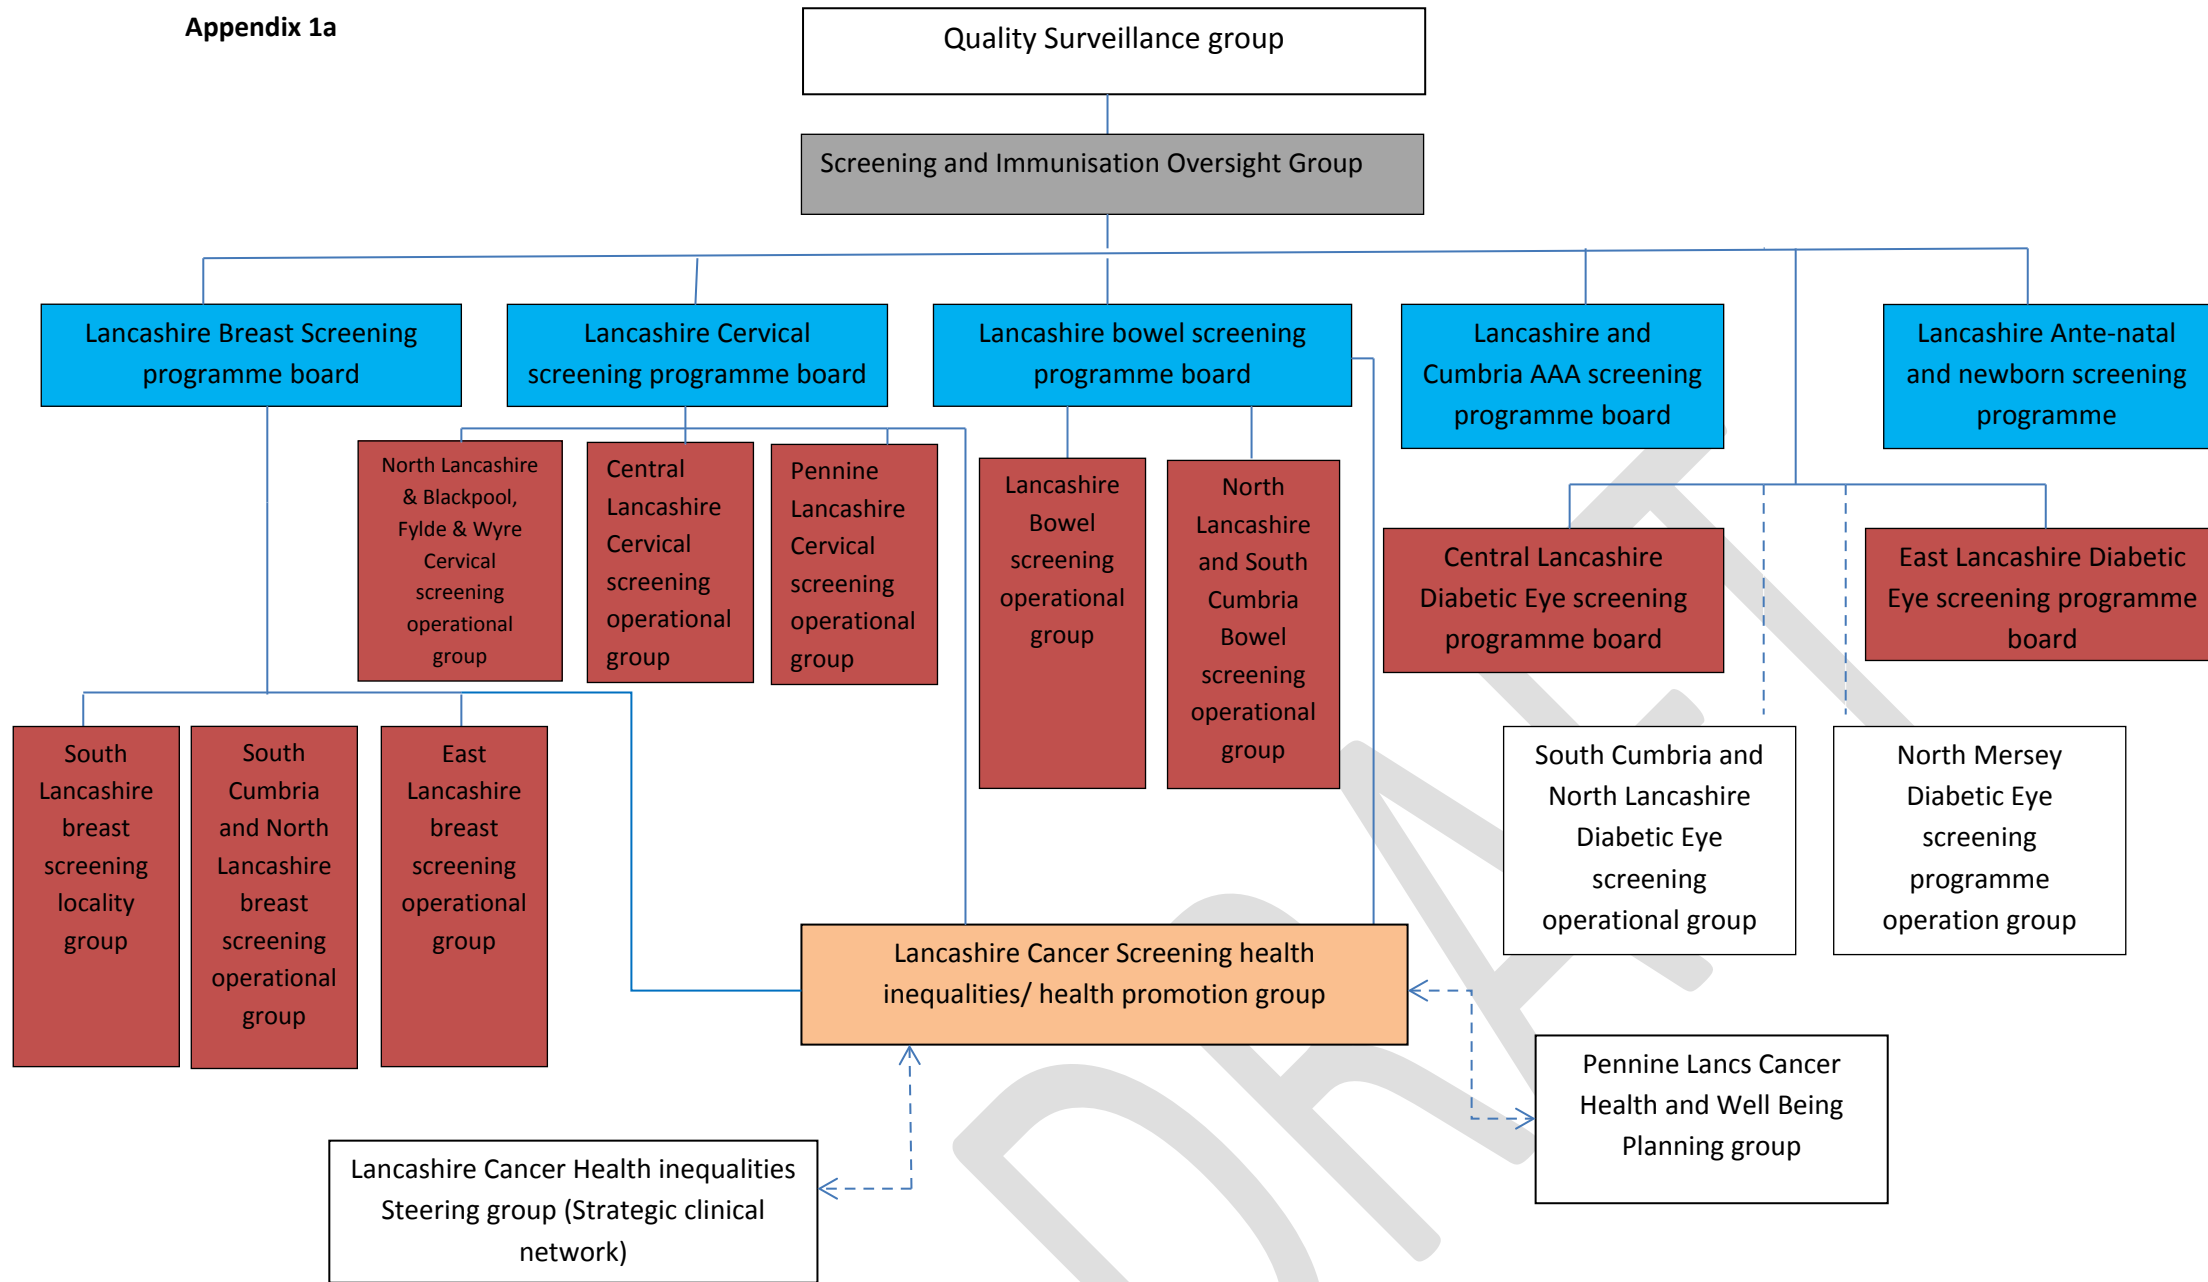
Appendix 1a

Quality Surveillance group

Screening and Immunisation Oversight Group

Lancashire Breast Screening programme board

Lancashire Cervical screening programme board

Lancashire bowel screening programme board

Lancashire and Cumbria AAA screening programme board

Lancashire Ante-natal and newborn screening programme

North Lancashire & Blackpool, Fylde & Wyre Cervical screening operational group

Central Lancashire Cervical screening operational group

Pennine Lancashire Cervical screening operational group

Lancashire Bowel screening operational group

North Lancashire and South Cumbria Bowel screening operational group

Central Lancashire Diabetic Eye screening programme board

East Lancashire Diabetic Eye screening programme board

South Lancashire breast screening locality group

South Cumbria and North Lancashire breast screening operational group

East Lancashire breast screening operational group

South Cumbria and North Lancashire Diabetic Eye screening operational group

North Mersey Diabetic Eye screening programme operation group

Lancashire Cancer Screening health inequalities/ health promotion group

Pennine Lancs Cancer Health and Well Being Planning group

Lancashire Cancer Health inequalities Steering group (Strategic clinical network)

DRAFT